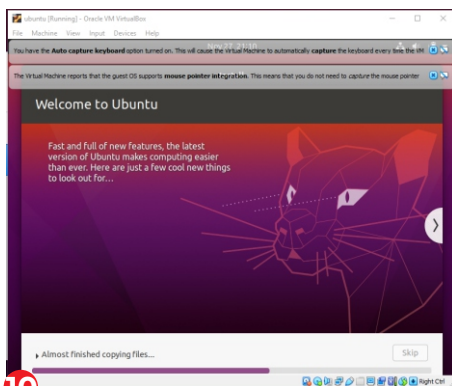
ubuntu [Running] - Oracle VM VirtualBox

File Machine View Input Devices Help

You have the **Auto capture keyboard** option turned on. This will cause the Virtual Machine to automatically **capture** the keyboard every time the VM

The Virtual Machine reports that the guest OS supports **mouse pointer integration**. This means that you do not need to *capture* the mouse pointer

Welcome to Ubuntu

Fast and full of new features, the latest version of Ubuntu makes computing easier than ever. Here are just a few cool new things to look out for…

Almost finished copying files...

Skip

Right Ctrl